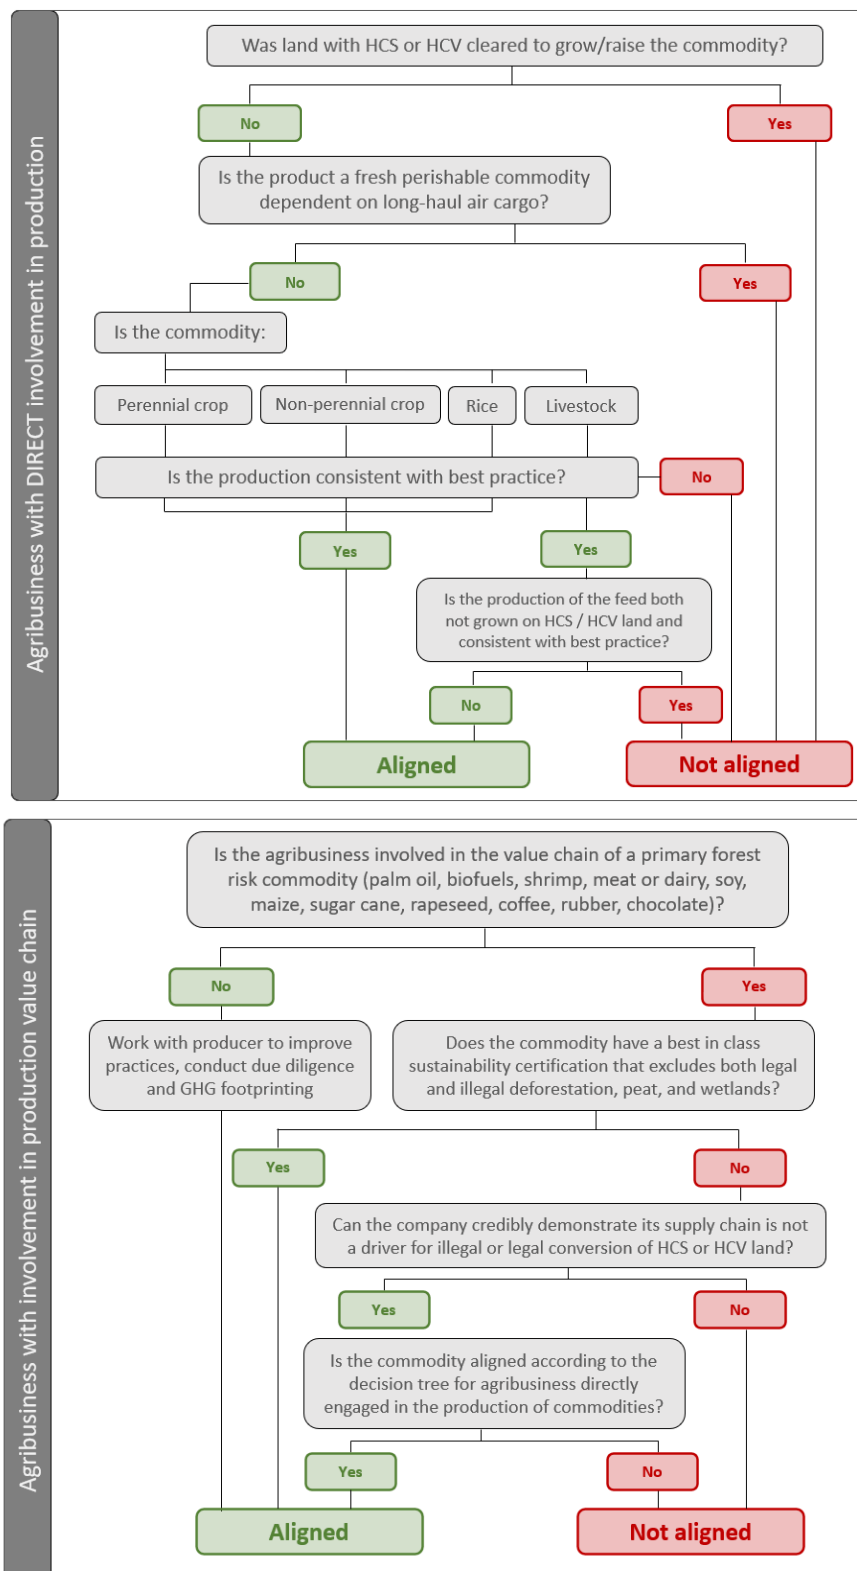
Agribusiness with DIRECT involvement in production

Was land with HCS or HCV cleared to grow/raise the commodity?

No

Yes

Is the product a fresh perishable commodity dependent on long-haul air cargo?

No

Yes

Is the commodity:

Perennial crop

Non-perennial crop

Rice

Livestock

Is the production consistent with best practice?

No

Yes

Yes

Is the production of the feed both not grown on HCS / HCV land and consistent with best practice?

No

Yes

Aligned

Not aligned

Agribusiness with involvement in production value chain

Is the agribusiness involved in the value chain of a primary forest risk commodity (palm oil, biofuels, shrimp, meat or dairy, soy, maize, sugar cane, rapeseed, coffee, rubber, chocolate)?

No

Yes

Work with producer to improve practices, conduct due diligence and GHG footprinting

Does the commodity have a best in class sustainability certification that excludes both legal and illegal deforestation, peat, and wetlands?

Yes

No

Can the company credibly demonstrate its supply chain is not a driver for illegal or legal conversion of HCS or HCV land?

Yes

No

Is the commodity aligned according to the decision tree for agribusiness directly engaged in the production of commodities?

Yes

No

Aligned

Not aligned